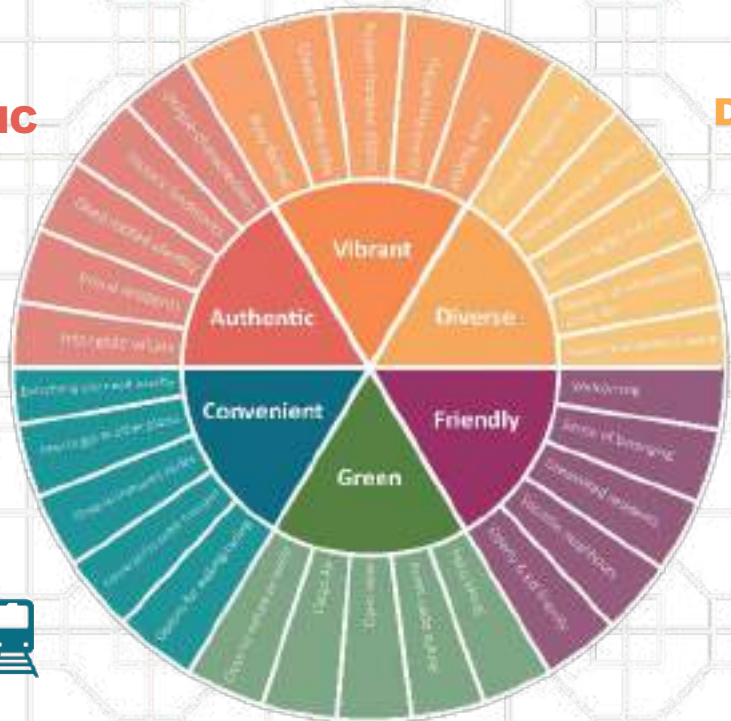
IC

D

Authentic

Vibrant

Diverse

Convenient

Friendly

Green

Interesting village

Proud residents

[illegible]

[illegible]

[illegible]

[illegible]

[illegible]

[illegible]

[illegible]

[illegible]

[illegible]

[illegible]

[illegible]

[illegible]

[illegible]

Welcoming

Sense of belonging

Connected residents

Valuable neighbours

Openly & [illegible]

Healthy

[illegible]

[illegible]

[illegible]

Open for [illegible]

Options for getting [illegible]

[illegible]

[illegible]

Housing in other places

Everything you need nearby